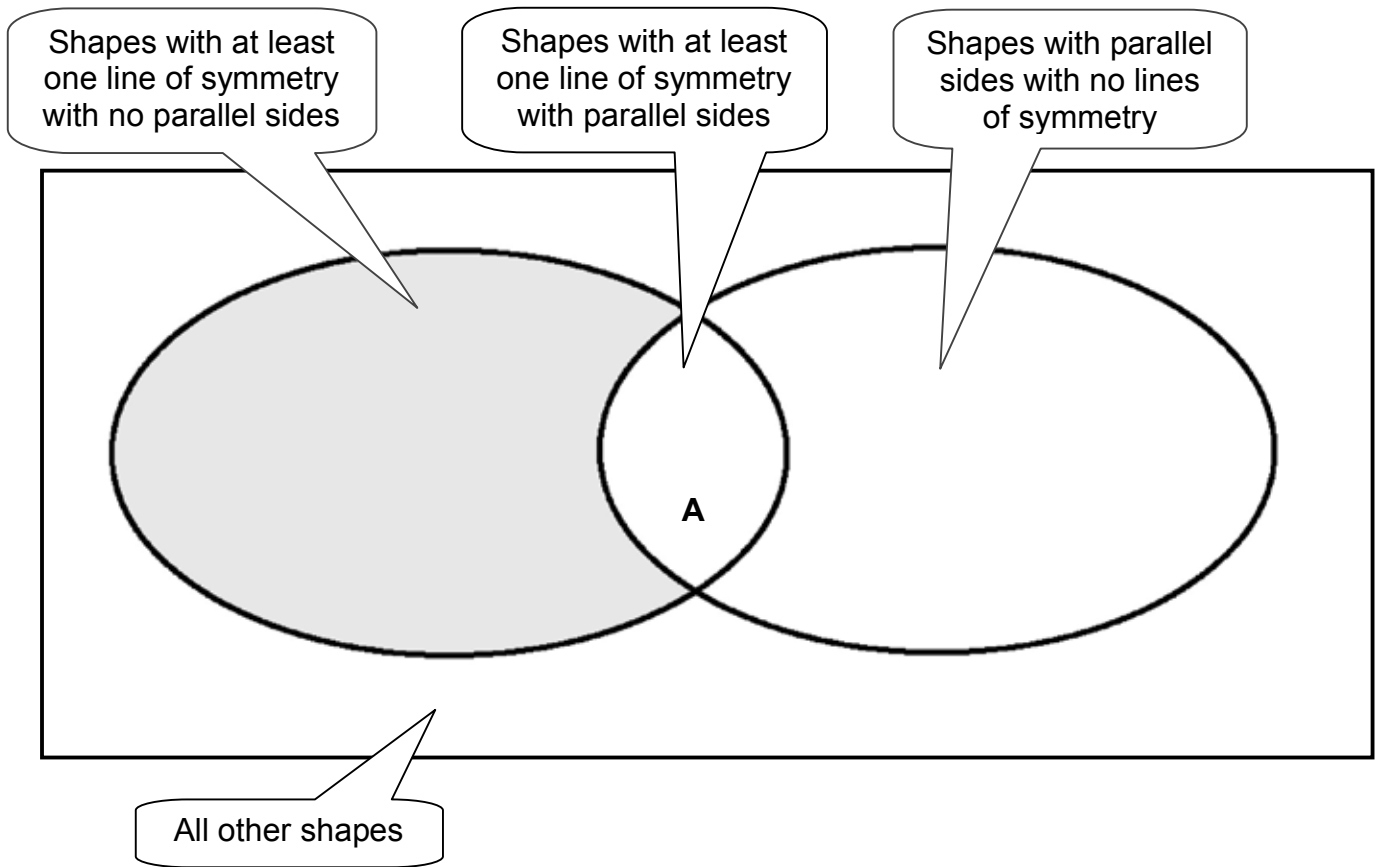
Shapes with at least one line of symmetry with no parallel sides

Shapes with at least one line of symmetry with parallel sides

Shapes with parallel sides with no lines of symmetry

A

All other shapes